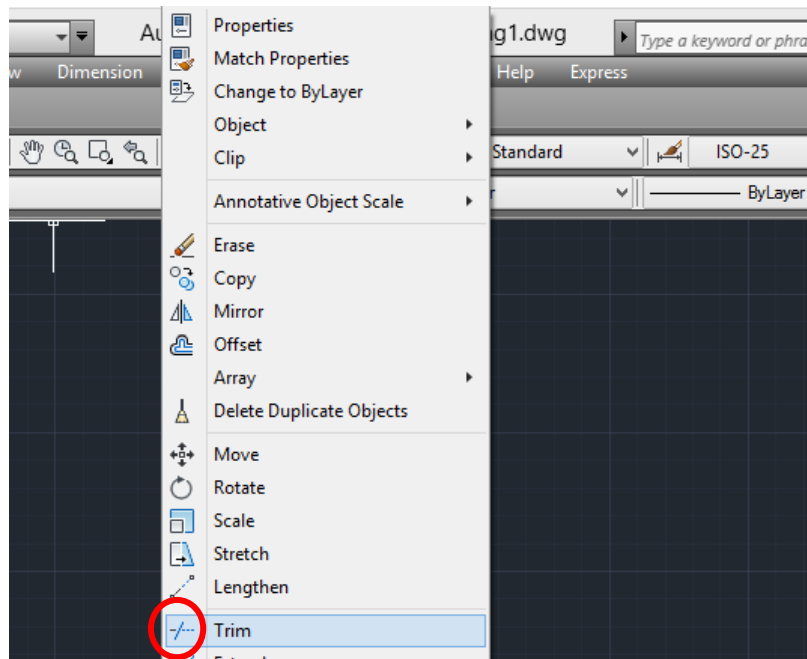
Au
g1.dwg
Type a keyword or phra
w
Dimension
Help
Express
Standard
ISO-25
r
ByLayer

Properties
Match Properties
Change to ByLayer
Object
Clip
Annotative Object Scale
Erase
Copy
Mirror
Offset
Array
Delete Duplicate Objects
Move
Rotate
Scale
Stretch
Lengthen
Trim
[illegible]